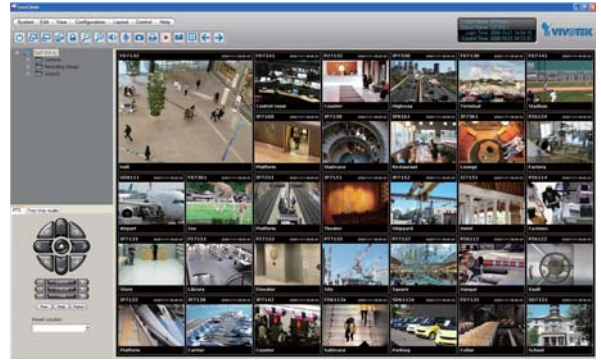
System Edit View Configuration Layout Control Help

VIVOTEK

FD7131 IP7151 FD7132 IP8330 FD7130 FD7141
Hall Control room Counter Highway Terminal Stadium
IP7160 IP7138 IP8161 IP8362 FD8134
Platform Staircase Restaurant Lounge Factory
SD8121 FD8361 IP7251 IP7151 IP7152 IP7133 FD8134
Airport Zoo Platform Theater Shipyard Hotel Tycoonz
IP7330 FD7131 FD7132 IP7135 FT7137 FD8132 FD8362
Store Library Elevator Site Square Hangar Vault
IP7132 IP7138 IP7142 SD8362e SD8132e FD8136 SD7151
Platform Carrier Counter Entrance Parking Cellar School

PTZ

Preset Location